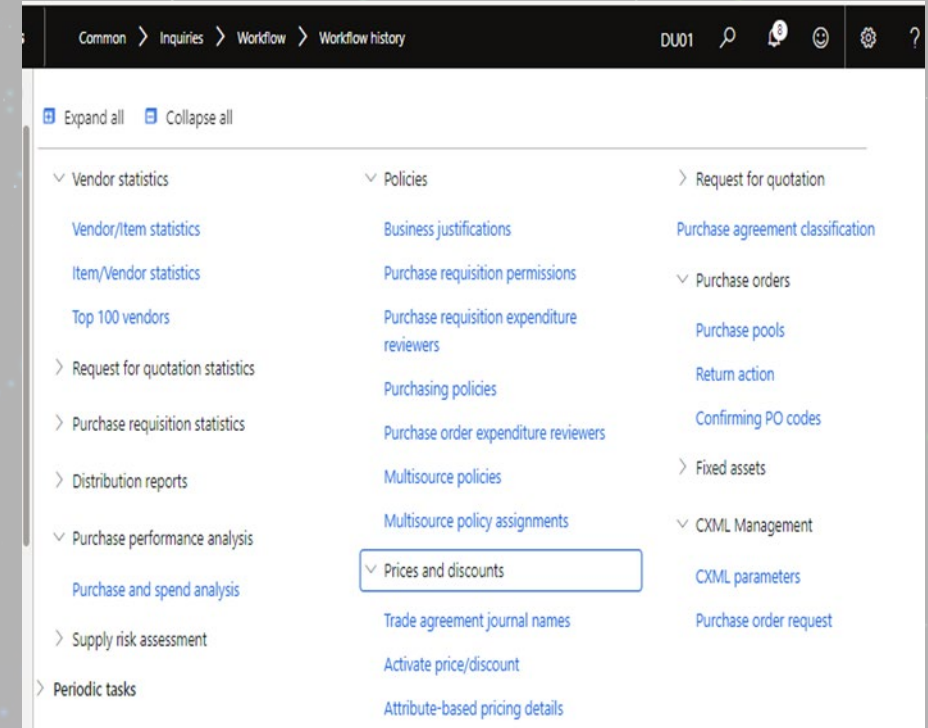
Common > Inquiries > Workflow > Workflow history

DU01

6

?

Expand all  Collapse all

Vendor statistics

Vendor/Item statistics

Item/Vendor statistics

Top 100 vendors

Request for quotation statistics

Purchase requisition statistics

Distribution reports

Purchase performance analysis

Purchase and spend analysis

Supply risk assessment

Periodic tasks

Policies

Business justifications

Purchase requisition permissions

Purchase requisition expenditure reviewers

Purchasing policies

Purchase order expenditure reviewers

Multisource policies

Multisource policy assignments

Prices and discounts

Trade agreement journal names

Activate price/discount

Attribute-based pricing details

Request for quotation

Purchase agreement classification

Purchase orders

Purchase pools

Return action

Confirming PO codes

Fixed assets

CXML Management

CXML parameters

Purchase order request